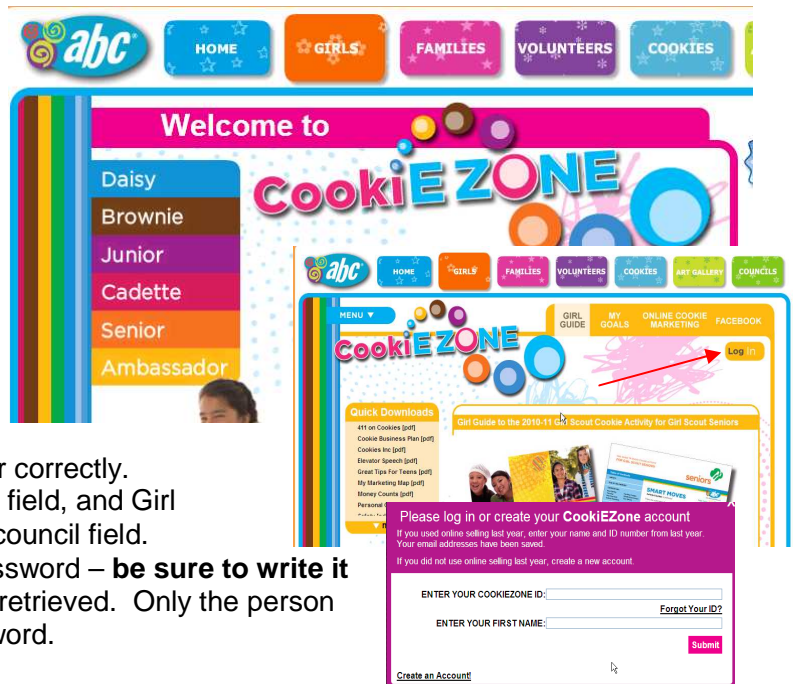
abc HOME GIRLS FAMILIES VOLUNTEERS COOKIES

Welcome to

CookiE ZONE

Daisy
Brownie
Junior
Cadette
Senior
Ambassador

abc HOME GIRLS FAMILIES VOLUNTEERS COOKIES ART GALLERY COUNCILS

MENU ▼

GIRL GUIDE MY GOALS ONLINE COOKIE MARKETING FACEBOOK

CookiE ZONE

Log In

Quick Downloads
411 on Cookies [pdf]
Cookie Business Plan [pdf]
Cookies Inc [pdf]
Elevator Speech [pdf]
Great Tips For Teens [pdf]
My Marketing Map [pdf]
Money Counts [pdf]
Personal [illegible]

Girl Guide to the 2010-11 Girl Scout Cookie Activity for Girl Scout Seniors

seniors

SMART MOVES

r correctly.
field, and Girl
council field.
ssword – **be sure to write it**
retrieved. Only the person
word.

Please log in or create your **CookiEZone** account
If you used online selling last year, enter your name and ID number from last year. Your email addresses have been saved.
If you did not use online selling last year, create a new account.

ENTER YOUR COOKIEZONE ID:
Forgot Your ID?
ENTER YOUR FIRST NAME:
Submit

Create an Account!